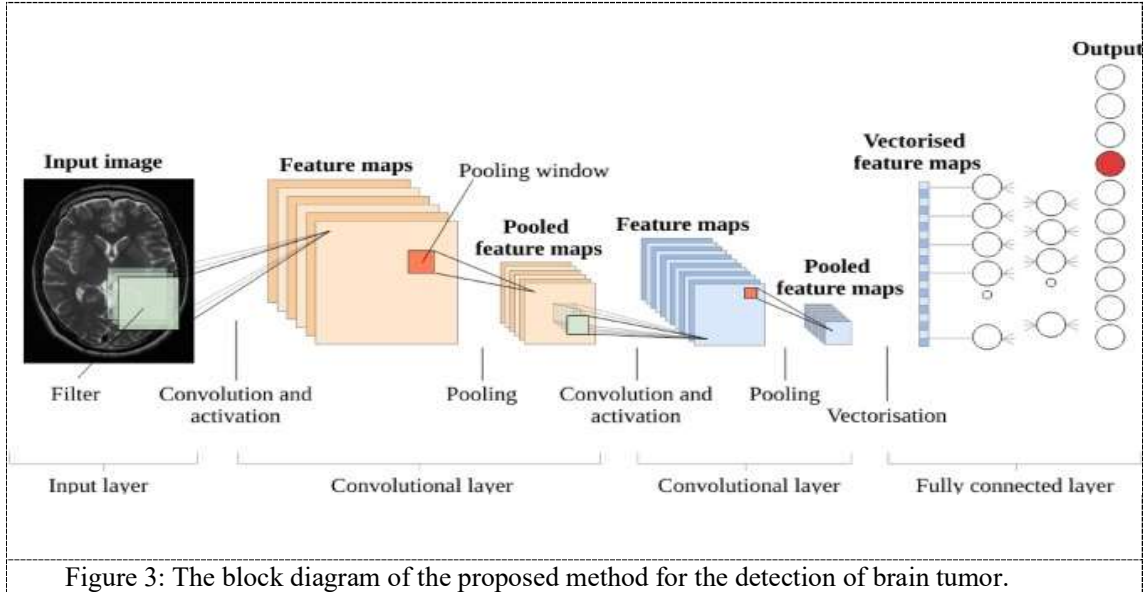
Output

Input image

Feature maps

Pooling window

Pooled feature maps

Feature maps

Pooled feature maps

Vectorised feature maps

Filter

Convolution and activation

Pooling

Convolution and activation

Pooling

Vectorisation

Input layer

Convolutional layer

Convolutional layer

Fully connected layer

Figure 3: The block diagram of the proposed method for the detection of brain tumor.